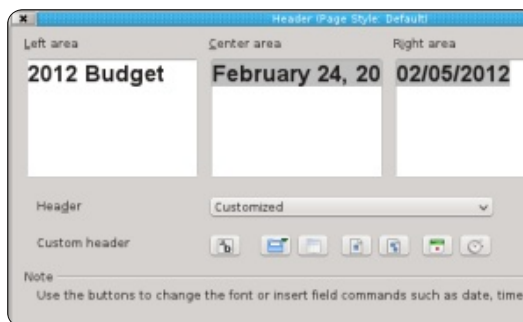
Header (Page Style: Default)

Left area

2012 Budget

Center area

February 24, 20

Right area

02/05/2012

Header

Customized

Custom header

Note

Use the buttons to change the font or insert field commands such as date, time